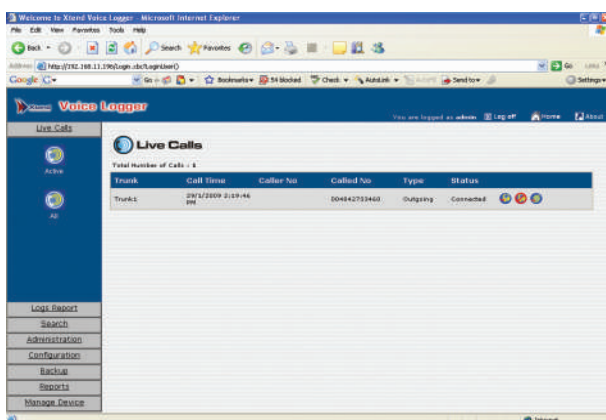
Welcome to Xtend Voice Logger - Microsoft Internet Explorer
File Edit View Favorites Tools Help
Back Search Favorites
Address http://192.168.11.196/Login.cbc?LoginUser()
Go Links
Google G- Go Bookmarks 54 blocked Check AutoLink Send to Settings

Xtend Voice Logger
You are logged as admin Log off Home About

Live Calls
Active
All

Live Calls
Total Number of Calls : 1

| Trunk | Call Time | Caller No | Called No | Type | Status |
|---|---|---|---|---|---|
| Trunk1 | 29/1/2009 2:19:46 PM | | 004842733460 | Outgoing | Connected |

Logs Report
Search
Administration
Configuration
Backup
Reports
Manage Device

Internet